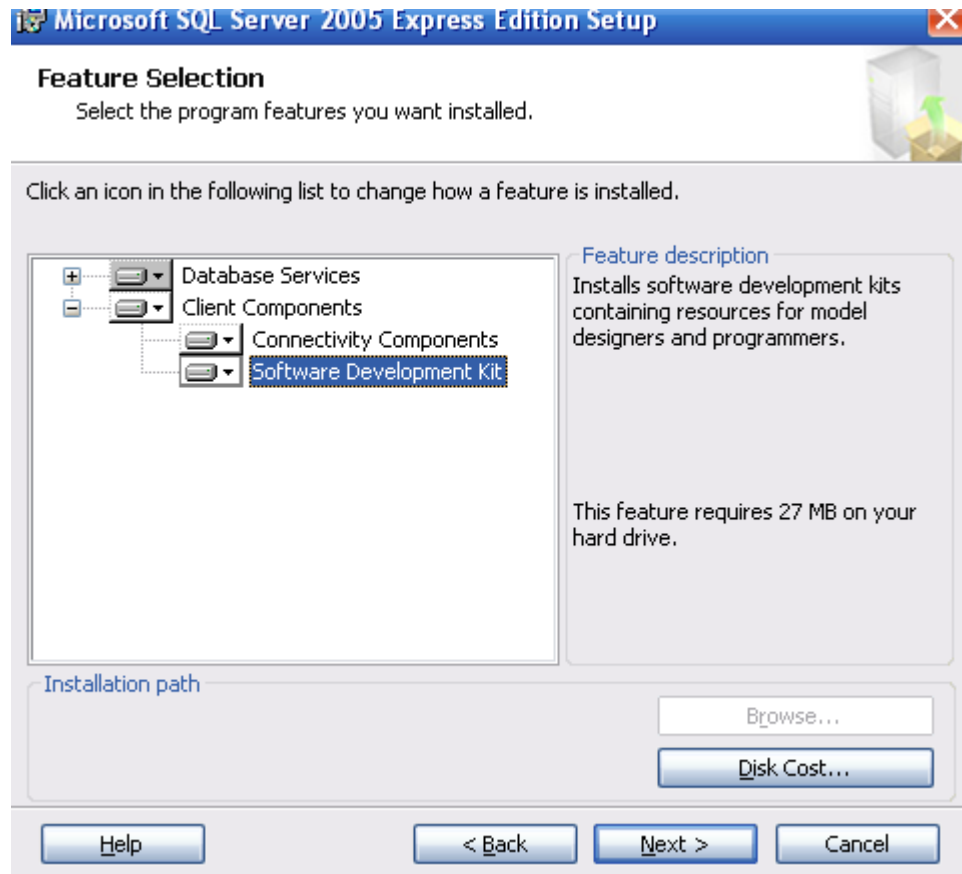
Microsoft SQL Server 2005 Express Edition Setup

Feature Selection
Select the program features you want installed.

Click an icon in the following list to change how a feature is installed.

Database Services
Client Components
Connectivity Components
Software Development Kit

Feature description
Installs software development kits containing resources for model designers and programmers.

This feature requires 27 MB on your hard drive.

Installation path

Browse...

Disk Cost...

Help

< Back

Next >

Cancel